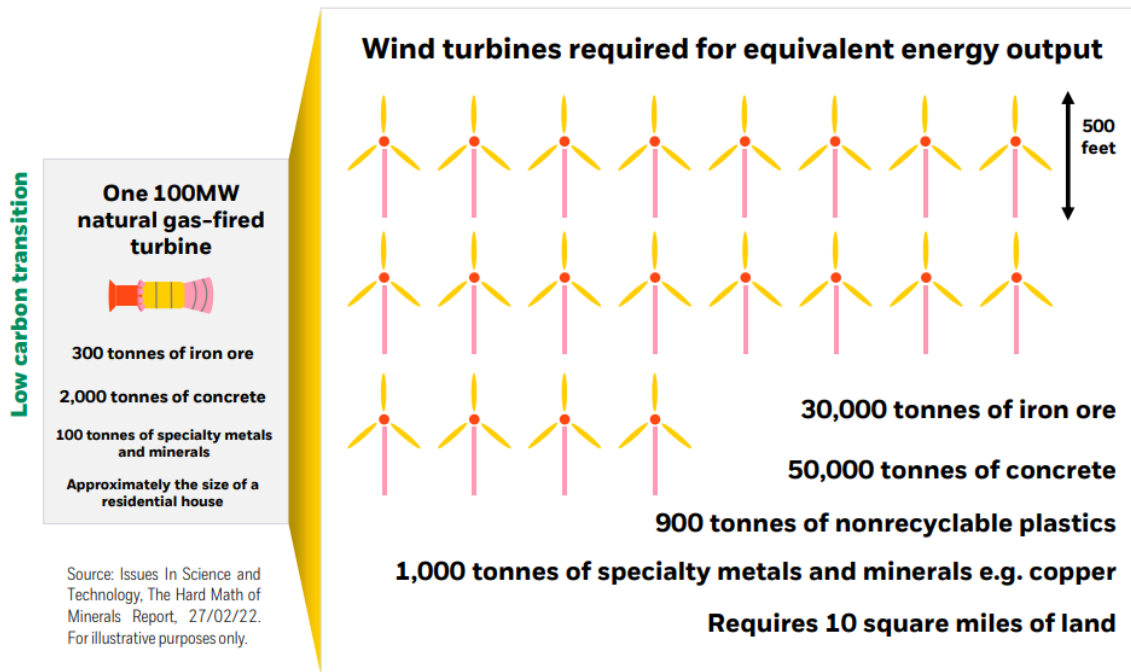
Low carbon transition

One 100MW natural gas-fired turbine

300 tonnes of iron ore

2,000 tonnes of concrete

100 tonnes of specialty metals and minerals

Approximately the size of a residential house

Source: Issues In Science and Technology, The Hard Math of Minerals Report, 27/02/22. For illustrative purposes only.

Wind turbines required for equivalent energy output

500 feet

30,000 tonnes of iron ore

50,000 tonnes of concrete

900 tonnes of nonrecyclable plastics

1,000 tonnes of specialty metals and minerals e.g. copper

Requires 10 square miles of land